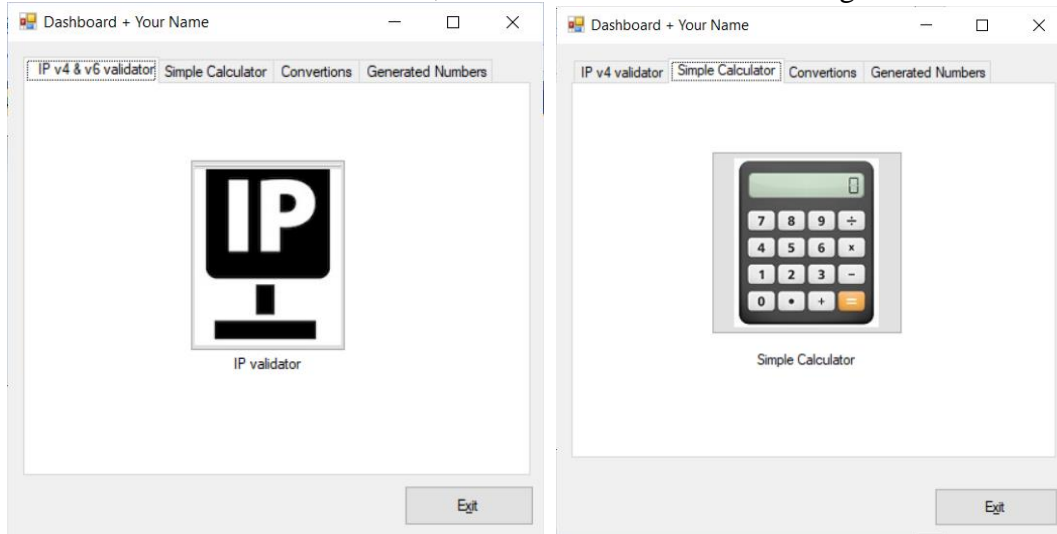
Dashboard + Your Name

IP v4 & v6 validator | Simple Calculator | Convertions | Generated Numbers

IP

IP validator

Exit

Dashboard + Your Name

IP v4 validator | Simple Calculator | Convertions | Generated Numbers

0

7 8 9 ÷
4 5 6 ×
1 2 3 −
0 • + =

Simple Calculator

Exit